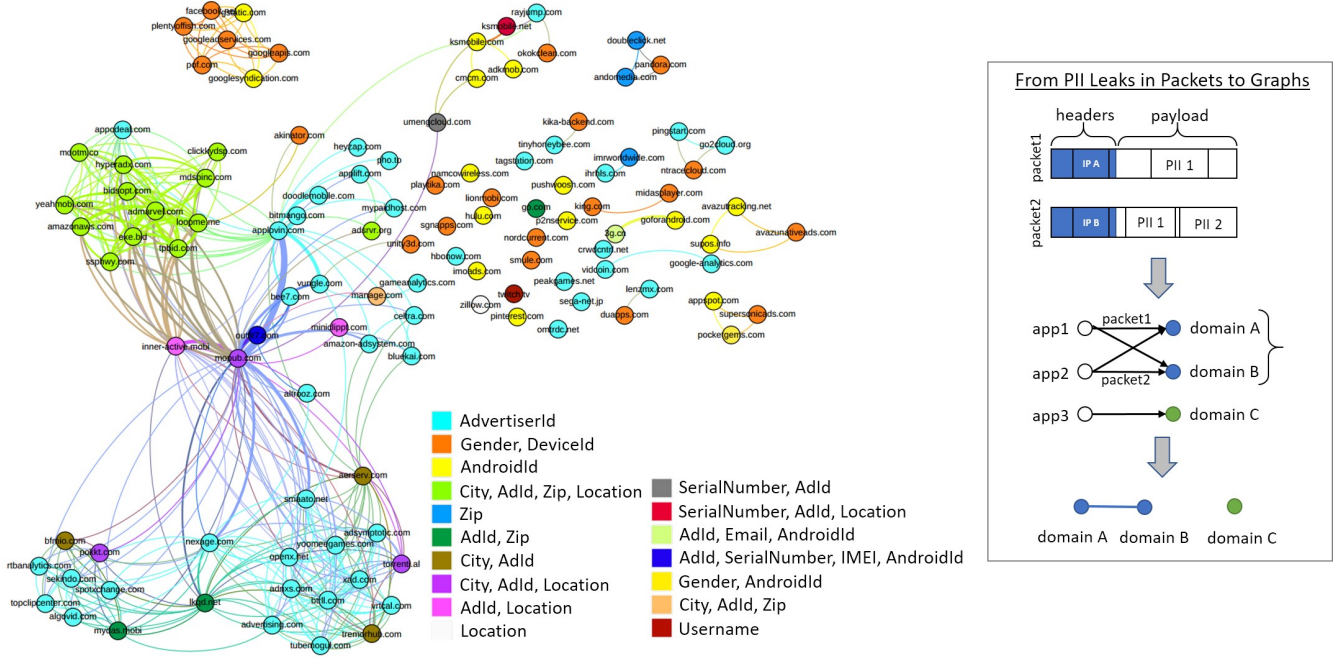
facebook.com
fbcdn.net
plentyoffish.com
googleadservices.com
googleapis.com
pof.com
googlesyndication.com
ksmobile.net
rayjump.com
ksmobile.com
okokoleap.com
adkmob.com
cmcm.com
doubleclick.net
pandora.com
andomedia.com
umengcloud.com
appodeal.com
mootmi.co
clicklydsp.com
hyperads.com
mdspinc.com
bidsopt.com
yeahmobi.com
admarvel.com
loopme.me
amazonaws.com
eke.bid
tpbid.com
ssphwy.com
akinator.com
heyzap.com
pho.to
applift.com
doodlemobile.com
mypaiphost.com
bitmango.com
applovin.com
adcrvr.org
kika-backend.com
tinyhoneybee.com
tagstation.com
imrworldwide.com
ihrhls.com
namcowireless.com
playlika.com
pushwoosh.com
lionmobi.com
hulu.com
go.com
p2nservice.com
sgnapps.com
unity3d.com
nordcurrent.com
hbonow.com
imoads.com
smule.com
pingstart.com
go2cloud.org
ntracecloud.com
midasplayer.com
king.com
goforandroid.com
avazutracking.net
2g.cn
crwdcntrl.net
supos.info
avazunativeads.com
google-analytics.com
viddoin.com
vungle.com
bee7.com
gameanalytics.com
manage.com
twitch.tv
zillow.com
peakgames.net
sega-net.jp
lenzmx.com
appspot.com
supersonicads.com
pocketgems.com
pinterest.com
duapps.com
omtrdc.net
celtra.com
bluekai.com
amazon-adsystem.com
outfit7.com
minidippi.com
inner-active.mobi
mopub.com
altrooz.com
aerserv.com
smaato.net
adsymptotic.com
yoomeegames.com
openx.net
torrent.al
bfmio.com
pokkt.com
rtbanalytics.com
sekindo.com
spotxchange.com
topclipcenter.com
algovid.com
mydas.mobi
nexage.com
lkqd.net
adnxs.com
bttll.com
xad.com
vrtcal.com
advertising.com
tremorhub.com
tubemogul.com

AdvertiserId
Gender, DeviceId
AndroidId
City, AdId, Zip, Location
Zip
AdId, Zip
City, AdId
City, AdId, Location
AdId, Location
Location
SerialNumber, AdId
SerialNumber, AdId, Location
AdId, Email, AndroidId
AdId, SerialNumber, IMEI, AndroidId
Gender, AndroidId
City, AdId, Zip
Username

From PII Leaks in Packets to Graphs
headers
payload
packet1
IP A
PII 1
packet2
IP B
PII 1
PII 2
app1
packet1
domain A
app2
packet2
domain B
app3
domain C
domain A
domain B
domain C